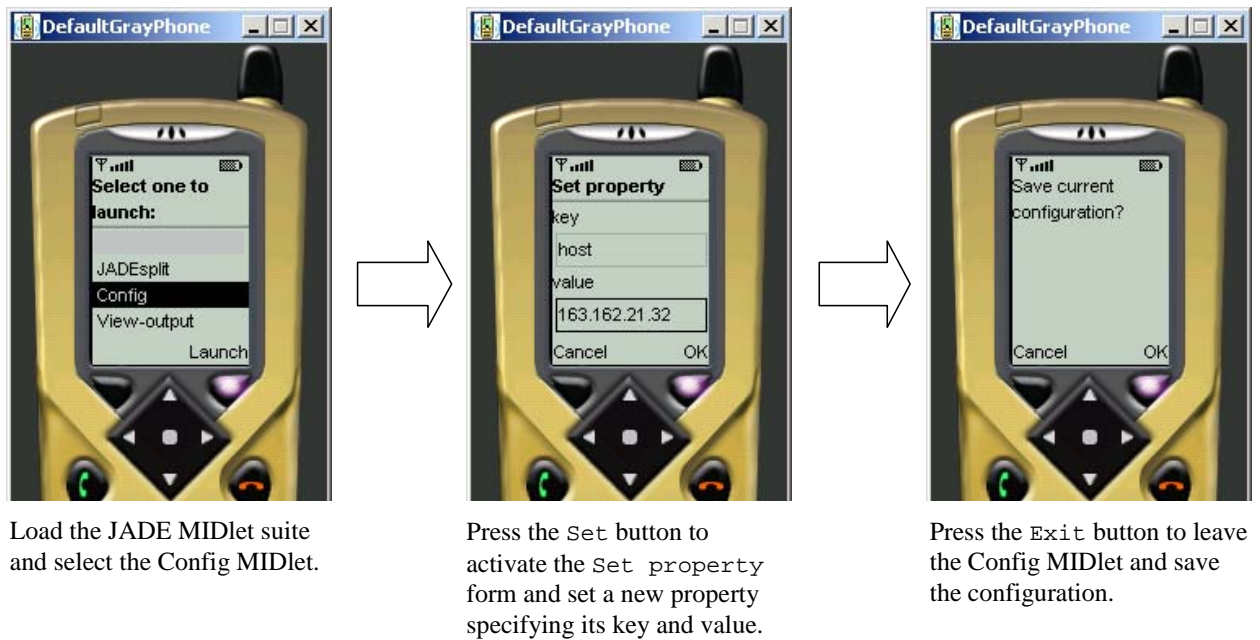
DefaultGrayPhone

Select one to launch:

JADEsplit
Config
View-output

Launch

Load the JADE MIDlet suite and select the Config MIDlet.

DefaultGrayPhone

Set property

key

host

value

163.162.21.32

Cancel OK

Press the Set button to activate the Set property form and set a new property specifying its key and value.

DefaultGrayPhone

Save current configuration?

Cancel OK

Press the Exit button to leave the Config MIDlet and save the configuration.